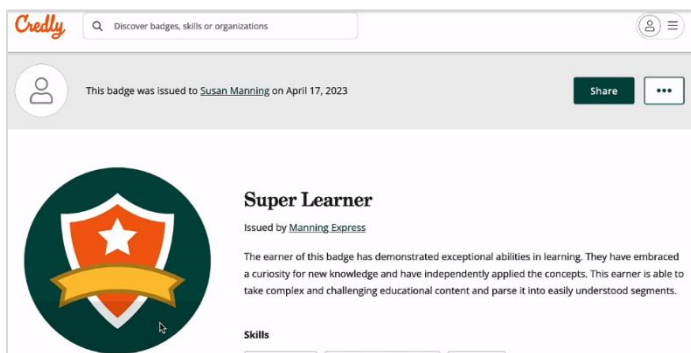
Credly

Discover badges, skills or organizations

This badge was issued to Susan Manning on April 17, 2023

Share

•••

Super Learner

Issued by Manning Express

The earner of this badge has demonstrated exceptional abilities in learning. They have embraced a curiosity for new knowledge and have independently applied the concepts. This earner is able to take complex and challenging educational content and parse it into easily understood segments.

Skills